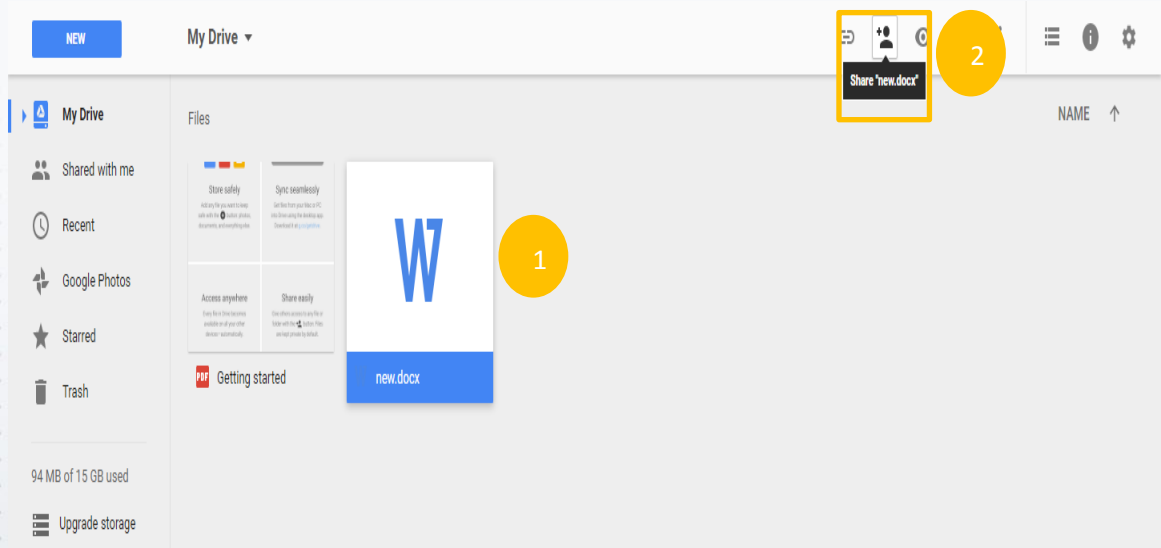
NEW

My Drive ▾

Share "new.docx"

2

NAME ↑

My Drive

Shared with me

Recent

Google Photos

Starred

Trash

94 MB of 15 GB used

Upgrade storage

Files

Store safely

Sync seamlessly

Access anywhere

Share easily

PDF Getting started

W

1

new.docx